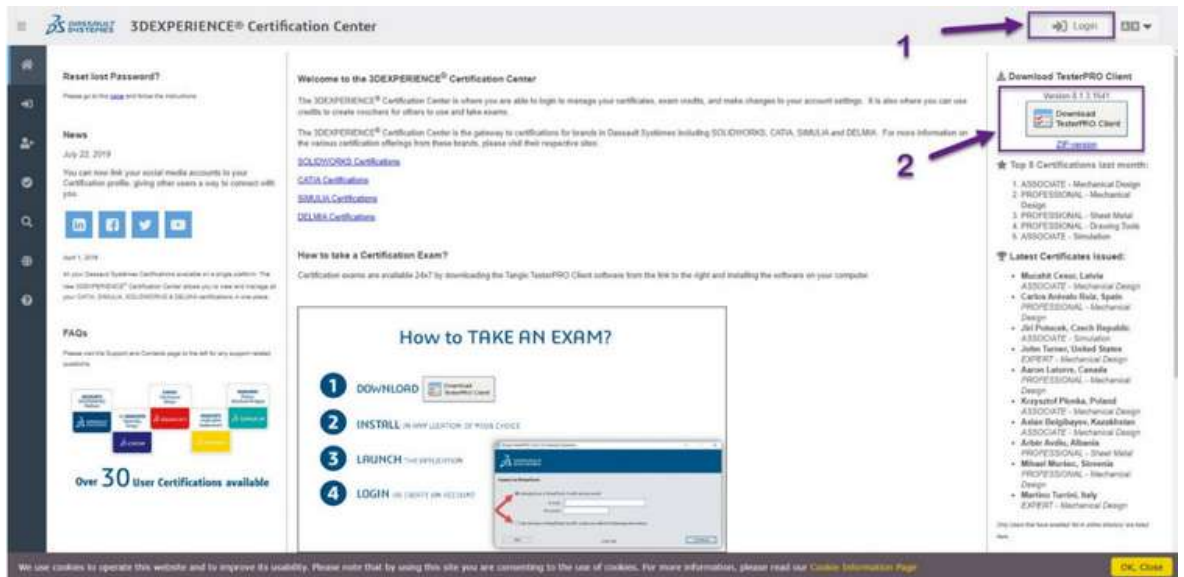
3DEXPERIENCE® Certification Center

Login

1

2

Reset lost Password?

Please go to the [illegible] and follow the instructions

News

July 22, 2019

You can now link your social media accounts to your Certification profile, giving other users a way to connect with you.

April 1, 2019

All your Dassault Systèmes Certifications available on a single platform. The new 3DEXPERIENCE® Certification Center allows you to view and manage all your CATIA, SIMULIA, SOLIDWORKS & DELMIA certifications in one place.

FAQs

Please visit the Support and Contacts page to the left for any support related questions.

Over 30 User Certifications available

Welcome to the 3DEXPERIENCE® Certification Center

The 3DEXPERIENCE® Certification Center is where you are able to login to manage your certificates, exam credits, and make changes to your account settings. It is also where you can use credits to create vouchers for others to use and take exams.

The 3DEXPERIENCE® Certification Center is the gateway to certifications for brands in Dassault Systèmes including SOLIDWORKS, CATIA, SIMULIA and DELMIA. For more information on the various certification offerings from these brands, please visit their respective sites:

SOLIDWORKS Certifications

CATIA Certifications

SIMULIA Certifications

DELMIA Certifications

How to take a Certification Exam?

Certification exams are available 24x7 by downloading the Tangix TesterPRO Client software from the link to the right and installing the software on your computer.

How to TAKE AN EXAM?

1 DOWNLOAD Download TesterPRO Client

2 INSTALL IN ANY LOCATION OF YOUR CHOICE

3 LAUNCH THE APPLICATION

4 LOGIN OR CREATE AN ACCOUNT

Download TesterPRO Client

Version 8.1.1.1541

Download TesterPRO Client

ZIP version

Top 5 Certifications last month:

1. ASSOCIATE - Mechanical Design
2. PROFESSIONAL - Mechanical Design
3. PROFESSIONAL - Sheet Metal
4. PROFESSIONAL - Drawing Tools
5. ASSOCIATE - Simulation

Latest Certificates Issued:

- Mucahit Cesur, Latvia ASSOCIATE - Mechanical Design
- Carlos Arévalo Ruiz, Spain PROFESSIONAL - Mechanical Design
- Jiri Polacek, Czech Republic ASSOCIATE - Simulation
- John Turner, United States EXPERT - Mechanical Design
- Aaron Latorre, Canada PROFESSIONAL - Mechanical Design
- Krzysztof Plonka, Poland ASSOCIATE - Mechanical Design
- Aslan Beigibayev, Kazakhstan ASSOCIATE - Mechanical Design
- Arbër Avdiu, Albania PROFESSIONAL - Sheet Metal
- Mihael Mursec, Slovenia PROFESSIONAL - Mechanical Design
- Martino Turrini, Italy EXPERT - Mechanical Design

Only Users that have enabled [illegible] are listed here.

We use cookies to operate this website and to improve its usability. Please note that by using this site you are consenting to the use of cookies. For more information, please read our Cookie Information Page

OK, Close